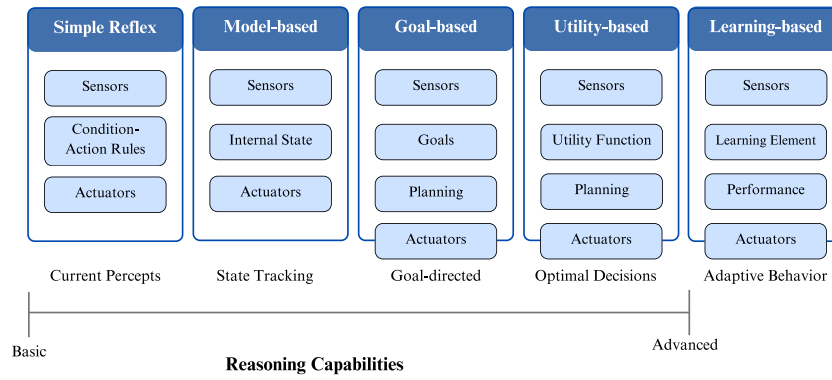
Simple Reflex

Sensors

Condition-Action Rules

Actuators

Current Percepts

Model-based

Sensors

Internal State

Actuators

State Tracking

Goal-based

Sensors

Goals

Planning

Actuators

Goal-directed

Utility-based

Sensors

Utility Function

Planning

Actuators

Optimal Decisions

Learning-based

Sensors

Learning Element

Performance

Actuators

Adaptive Behavior

Basic

Advanced

Reasoning Capabilities